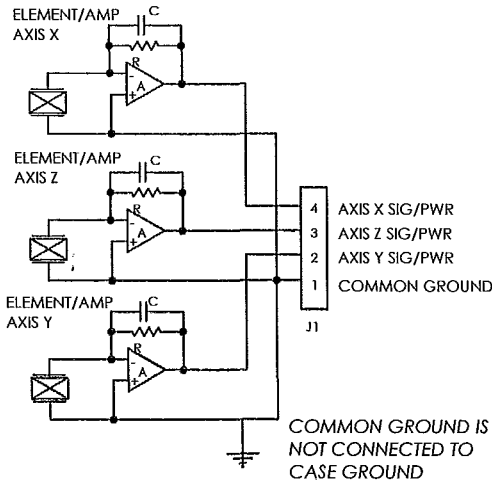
ELEMENT/AMP
AXIS X
C
R
-
A
+

ELEMENT/AMP
AXIS Z
C
R
-
A
+

ELEMENT/AMP
AXIS Y
C
R
-
A
+

4 AXIS X SIG/PWR
3 AXIS Z SIG/PWR
2 AXIS Y SIG/PWR
1 COMMON GROUND
J1

COMMON GROUND IS NOT CONNECTED TO CASE GROUND